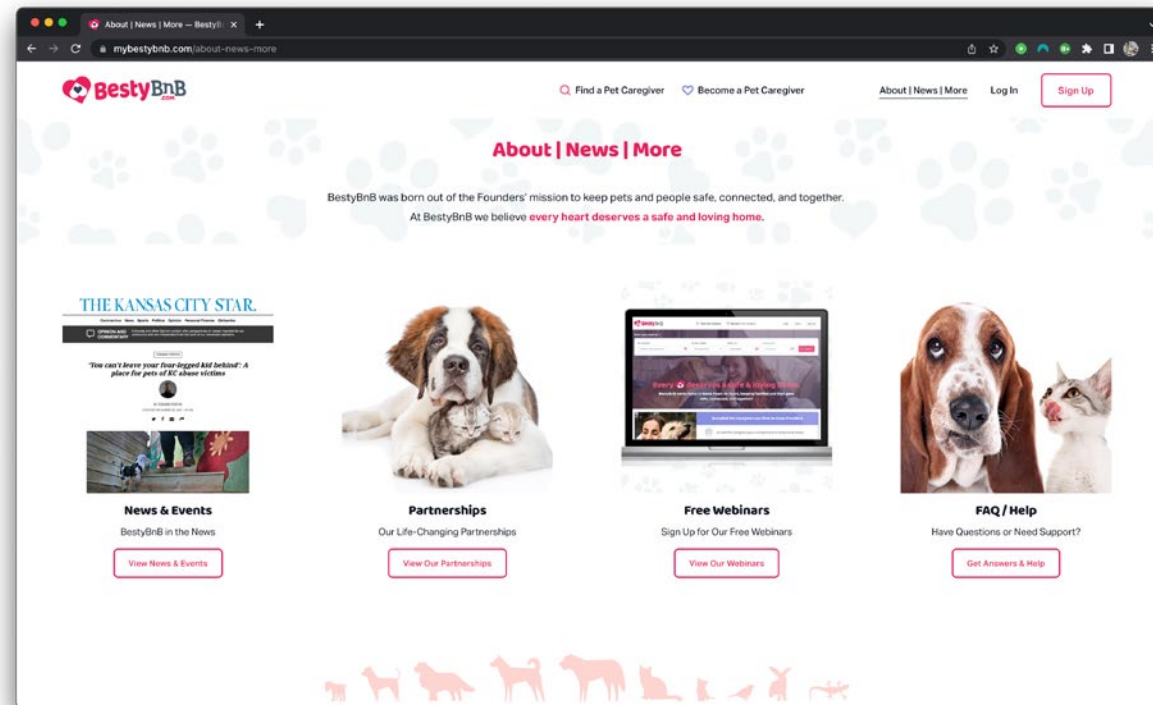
About | News | More — BestyB ×

mybestybnb.com/about-news-more

BestyBnB .com

Find a Pet Caregiver

Become a Pet Caregiver

About | News | More

Log In

Sign Up

About | News | More

BestyBnB was born out of the Founders' mission to keep pets and people safe, connected, and together.
At BestyBnB we believe every heart deserves a safe and loving home.

THE KANSAS CITY STAR.

OPINION AND COMMENTARY

'You can't leave your four-legged kid behind': A place for pets of KC abuse victims

Every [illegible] deserves a safe & loving home

News & Events

BestyBnB in the News

View News & Events

Partnerships

Our Life-Changing Partnerships

View Our Partnerships

Free Webinars

Sign Up for Our Free Webinars

View Our Webinars

FAQ / Help

Have Questions or Need Support?

Get Answers & Help